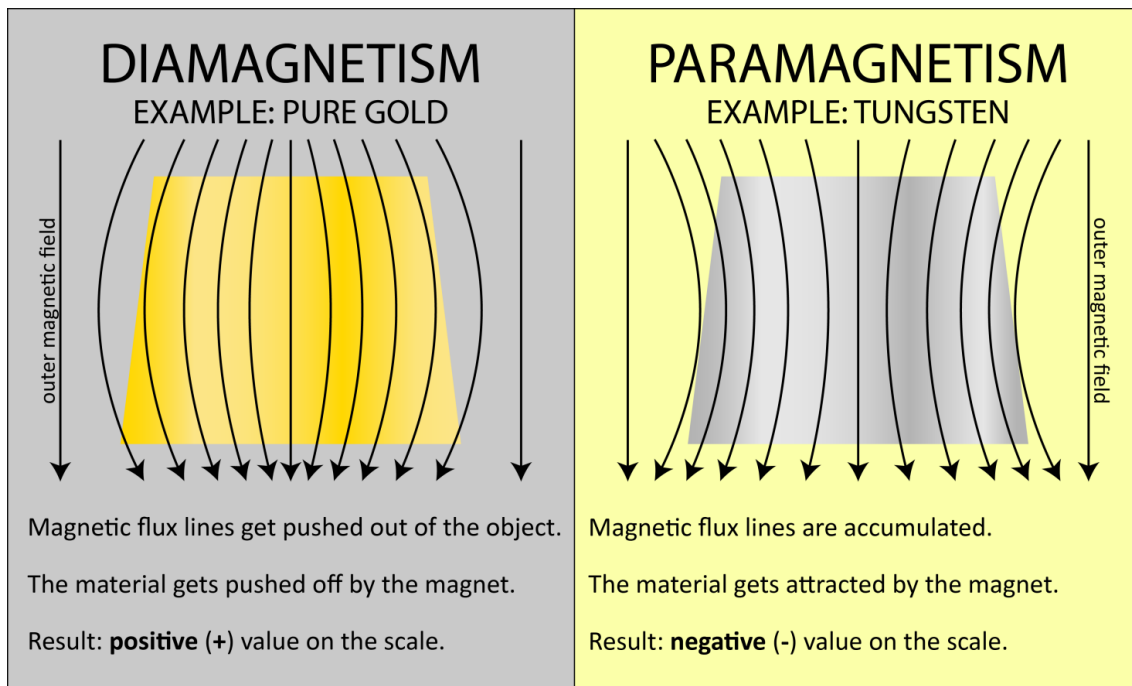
DIAMAGNETISM
EXAMPLE: PURE GOLD

outer magnetic field

Magnetic flux lines get pushed out of the object.

The material gets pushed off by the magnet.

Result: **positive** (**+**) value on the scale.

PARAMAGNETISM
EXAMPLE: TUNGSTEN

outer magnetic field

Magnetic flux lines are accumulated.

The material gets attracted by the magnet.

Result: **negative** (**-**) value on the scale.